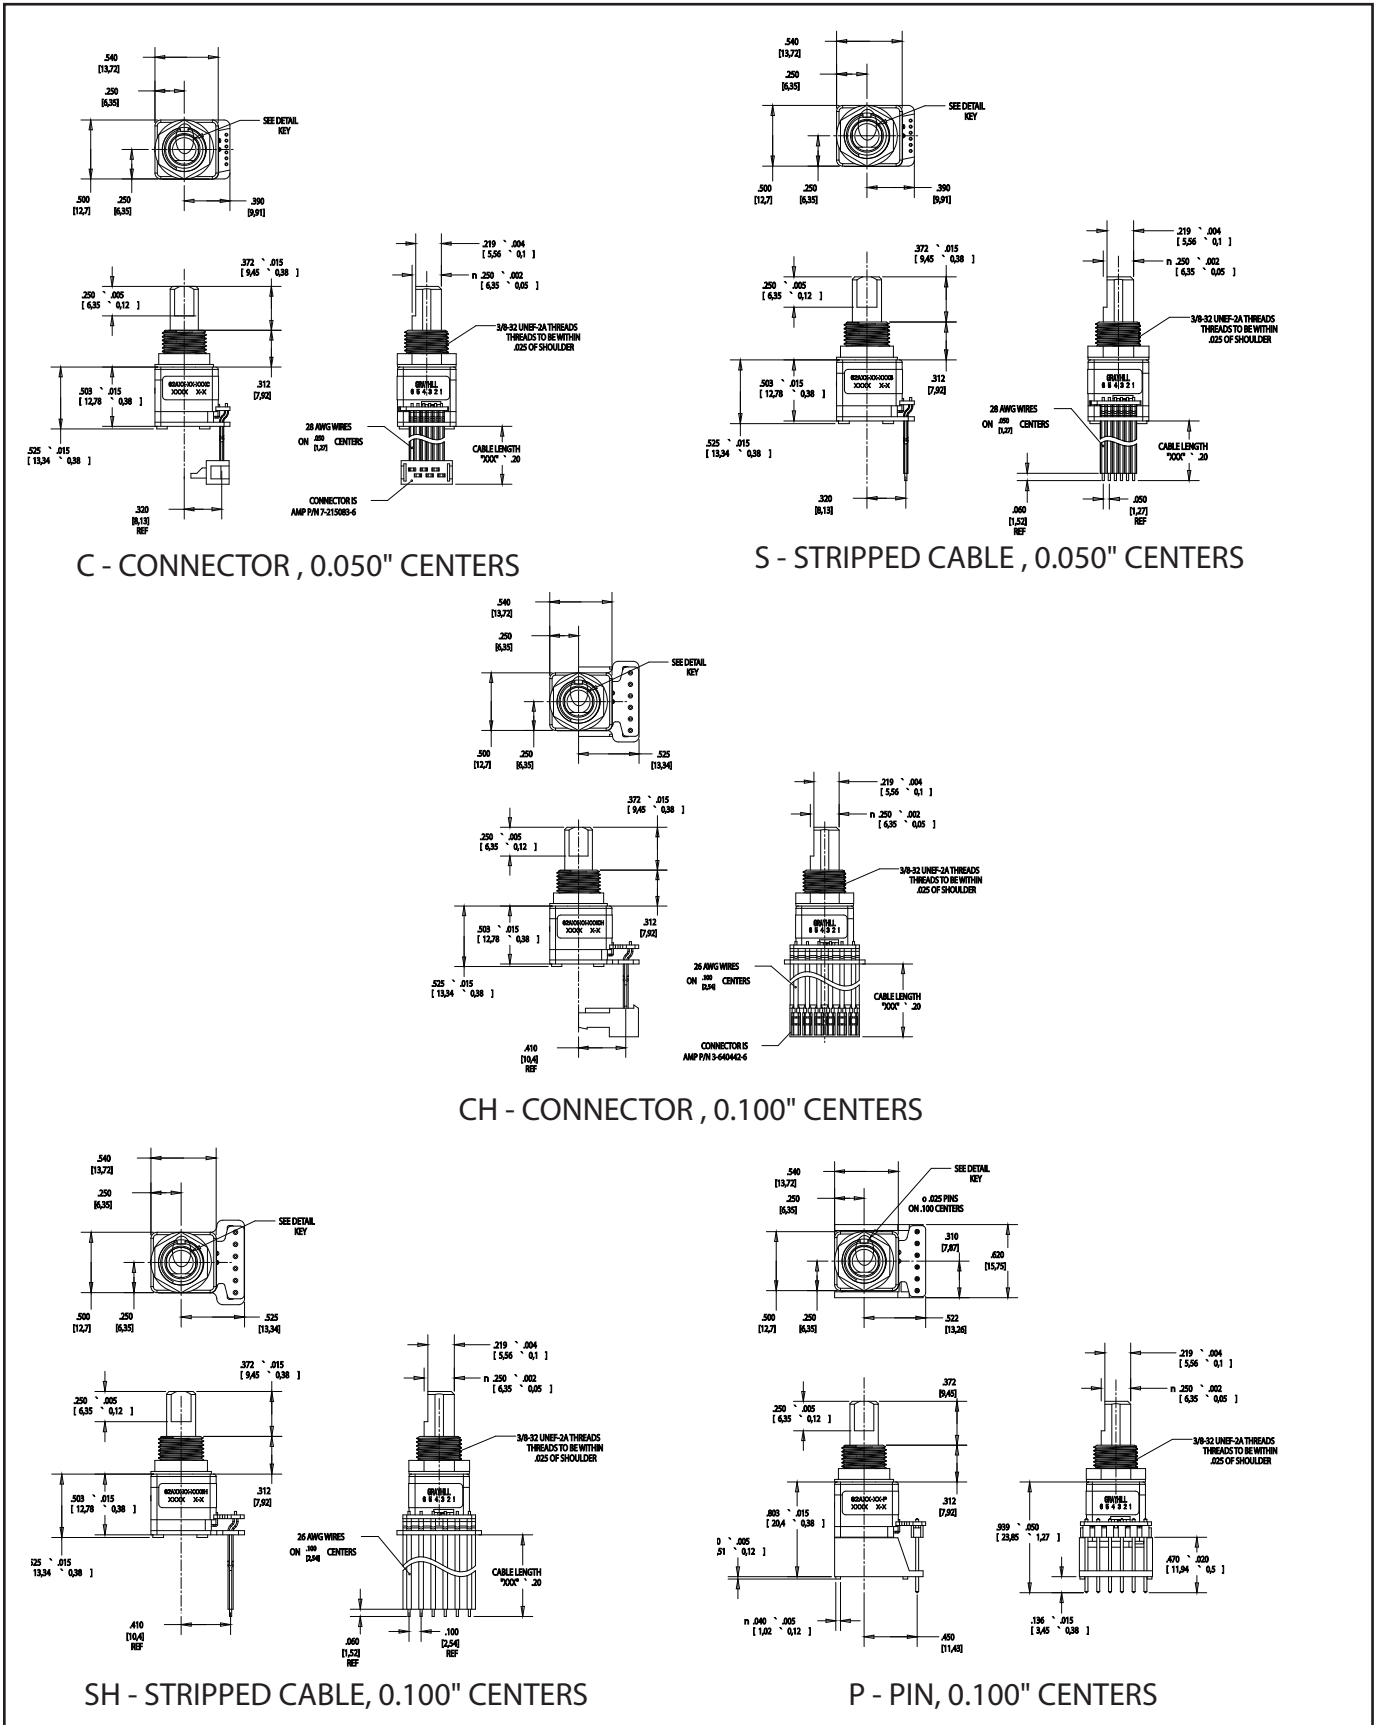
.540
[13,72]
.250
[6,35]
SEE DETAIL KEY
.500
[12,7]
.250
[6,35]
.390
[9,91]

.372 ` .015
[ 9,45 ` 0,38 ]
.250 ` .005
[ 6,35 ` 0,12 ]
.503 ` .015
[ 12,78 ` 0,38 ]
.525 ` .015
[ 13,34 ` 0,38 ]
.312
[7,92]
.320
[8,13]
REF

.219 ` .004
[ 5,56 ` 0,1 ]
n .250 ` .002
[ 6,35 ` 0,05 ]
3/8-32 UNEF-2A THREADS THREADS TO BE WITHIN .025 OF SHOULDER
28 AWG WIRES ON .050 [1,27] CENTERS
CABLE LENGTH "XXX" ` .20
CONNECTOR IS AMP P/N 7-215083-6

C - CONNECTOR , 0.050" CENTERS

.540
[13,72]
.250
[6,35]
SEE DETAIL KEY
.500
[12,7]
.250
[6,35]
.390
[9,91]
.372 ` .015
[ 9,45 ` 0,38 ]
.250 ` .005
[ 6,35 ` 0,12 ]
.503 ` .015
[ 12,78 ` 0,38 ]
.525 ` .015
[ 13,34 ` 0,38 ]
.312
[7,92]
.320
[8,13]
.219 ` .004
[ 5,56 ` 0,1 ]
n .250 ` .002
[ 6,35 ` 0,05 ]
3/8-32 UNEF-2A THREADS THREADS TO BE WITHIN .025 OF SHOULDER
28 AWG WIRES ON .050 [1,27] CENTERS
CABLE LENGTH "XXX" ` .20
.060
[1,52]
REF
.050
[1,27]
REF

S - STRIPPED CABLE , 0.050" CENTERS

.540
[13,72]
.250
[6,35]
SEE DETAIL KEY
.500
[12,7]
.250
[6,35]
.525
[13,34]
.372 ` .015
[ 9,45 ` 0,38 ]
.250 ` .005
[ 6,35 ` 0,12 ]
.503 ` .015
[ 12,78 ` 0,38 ]
.525 ` .015
[ 13,34 ` 0,38 ]
.312
[7,92]
.410
[10,4]
REF
.219 ` .004
[ 5,56 ` 0,1 ]
n .250 ` .002
[ 6,35 ` 0,05 ]
3/8-32 UNEF-2A THREADS THREADS TO BE WITHIN .025 OF SHOULDER
26 AWG WIRES ON .100 [2,54] CENTERS
CABLE LENGTH "XXX" ` .20
CONNECTOR IS AMP P/N 3-640442-6

CH - CONNECTOR , 0.100" CENTERS

.540
[13,72]
.250
[6,35]
SEE DETAIL KEY
.500
[12,7]
.250
[6,35]
.525
[13,34]
.372 ` .015
[ 9,45 ` 0,38 ]
.250 ` .005
[ 6,35 ` 0,12 ]
.503 ` .015
[ 12,78 ` 0,38 ]
.525 ` .015
13,34 ` 0,38 ]
.312
[7,92]
.410
[10,4]
REF
.219 ` .004
[ 5,56 ` 0,1 ]
n .250 ` .002
[ 6,35 ` 0,05 ]
3/8-32 UNEF-2A THREADS THREADS TO BE WITHIN .025 OF SHOULDER
26 AWG WIRES ON .100 [2,54] CENTERS
CABLE LENGTH "XXX" ` .20
.060
[1,52]
REF
.100
[2,54]
REF

SH - STRIPPED CABLE, 0.100" CENTERS

.540
[13,72]
.250
[6,35]
SEE DETAIL KEY
o .025 PINS ON .100 CENTERS
.310
[7,87]
.620
[15,75]
.500
[12,7]
.250
[6,35]
.522
[13,26]
.372
[9,45]
.250 ` .005
[ 6,35 ` 0,12 ]
.803 ` .015
[ 20,4 ` 0,38 ]
0 ` .005
.51 ` 0,12 ]
.312
[7,92]
n .040 ` .005
[ 1,02 ` 0,12 ]
.450
[11,43]
.219 ` .004
[ 5,56 ` 0,1 ]
n .250 ` .002
[ 6,35 ` 0,05 ]
3/8-32 UNEF-2A THREADS THREADS TO BE WITHIN .025 OF SHOULDER
.939 ` .050
[ 23,85 ` 1,27 ]
.470 ` .020
[ 11,94 ` 0,5 ]
.136 ` .015
[ 3,45 ` 0,38 ]

P - PIN, 0.100" CENTERS